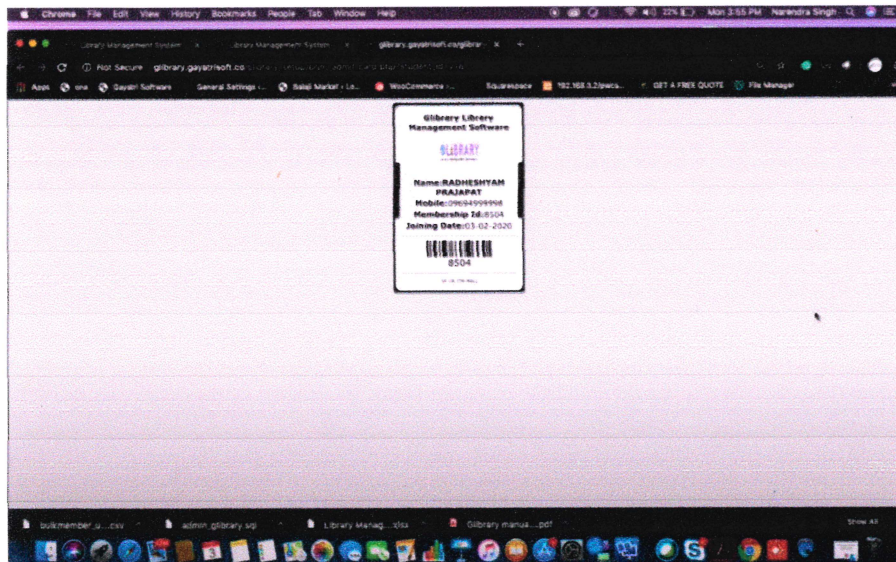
Chrome File Edit View History Bookmarks People Tab Window Help

22% Mon 3:55 PM Narendra Singh

Library Management System × Library Management System × glibrary.gayatrisoft.co/glibrar × +

Not Secure glibrary.gayatrisoft.co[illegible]

Apps one Gayatri Software General Settings ‹ ... Balaji Market - Lo... WooCommerce ‹ ... Squarespace 192.168.3.2/pacs... GET A FREE QUOTE File Manager

Glibrary Library Management Software

GLIBRARY

Name:RADHESHYAM PRAJAPAT
Mobile:09694999998
Membership Id:8504
Joining Date:03-02-2020

8504

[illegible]

bulkmember_u....csv admin_glibrary.sql Library Manag....xlsx Glibrary manua....pdf Show All